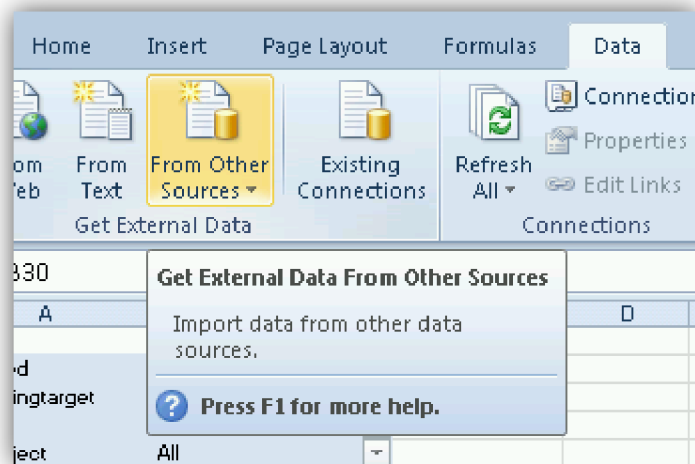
Home Insert Page Layout Formulas Data

om
/eb

From
Text

From Other
Sources ▾

Existing
Connections

Get External Data

Refresh
All ▾

Connection

Properties

Edit Links

Connections

330

A

D

od

ingtarget

ject

All

Get External Data From Other Sources

Import data from other data sources.

Press F1 for more help.